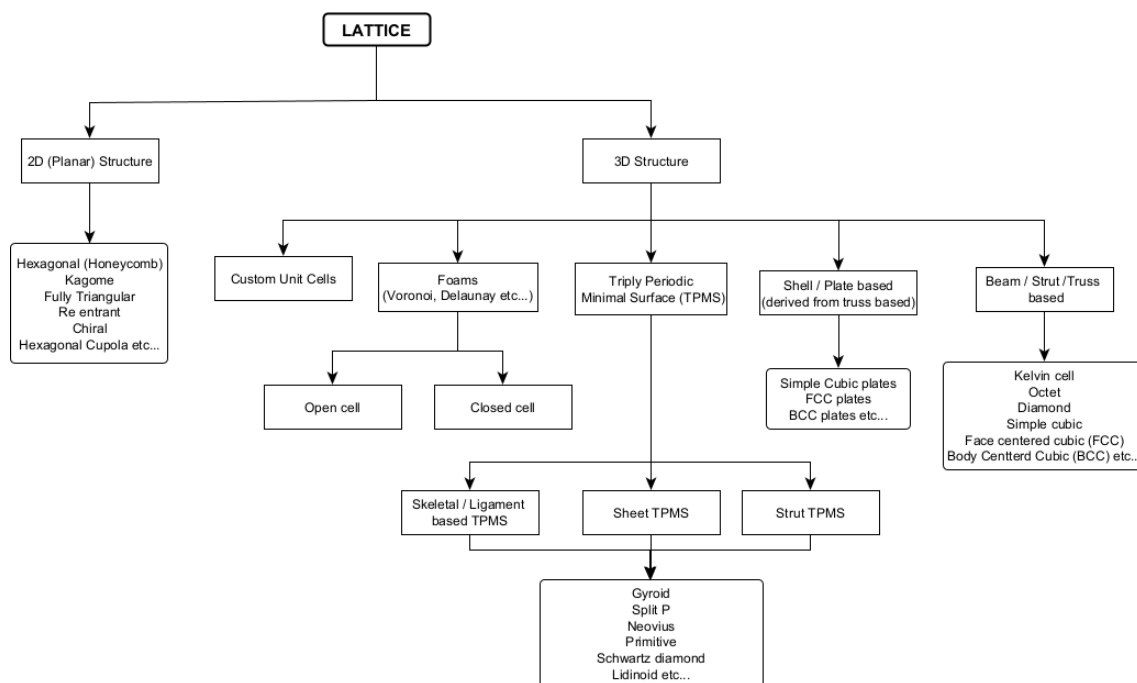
LATTICE

2D (Planar) Structure

Hexagonal (Honeycomb)
Kagome
Fully Triangular
Re entrant
Chiral
Hexagonal Cupola etc...

3D Structure

Custom Unit Cells

Foams
(Voronoi, Delaunay etc...)

Open cell

Closed cell

Triply Periodic
Minimal Surface (TPMS)

Skeletal / Ligament based TPMS

Sheet TPMS

Strut TPMS

Gyroid
Split P
Neovius
Primitive
Schwartz diamond
Lidinoid etc...

Shell / Plate based
(derived from truss based)

Simple Cubic plates
FCC plates
BCC plates etc...

Beam / Strut / Truss based

Kelvin cell
Octet
Diamond
Simple cubic
Face centered cubic (FCC)
Body Centterd Cubic (BCC) etc..